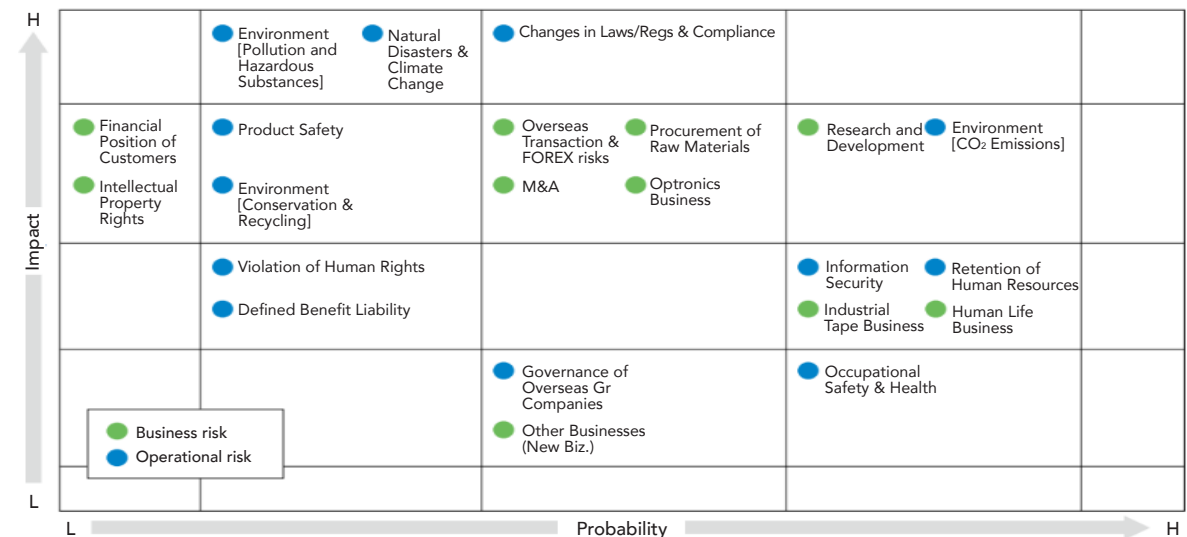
H

Impact

L

Environment [Pollution and Hazardous Substances]

Natural Disasters & Climate Change

Changes in Laws/Regs & Compliance

Financial Position of Customers

Intellectual Property Rights

Product Safety

Environment [Conservation & Recycling]

Overseas Transaction & FOREX risks

Procurement of Raw Materials

M&A

Optronics Business

Research and Development

Environment [$CO_2$ Emissions]

Violation of Human Rights

Defined Benefit Liability

Information Security

Retention of Human Resources

Industrial Tape Business

Human Life Business

Governance of Overseas Gr Companies

Other Businesses (New Biz.)

Occupational Safety & Health

Business risk

Operational risk

L

Probability

H